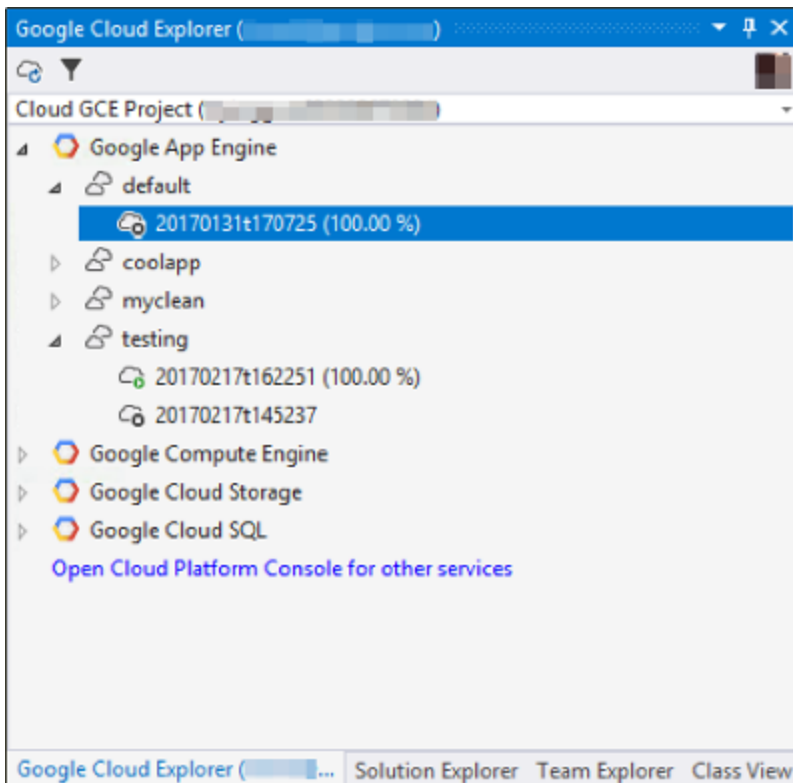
Google Cloud Explorer ([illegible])

Cloud GCE Project ([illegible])

Google App Engine
default
20170131t170725 (100.00 %)
coolapp
myclean
testing
20170217t162251 (100.00 %)
20170217t145237
Google Compute Engine
Google Cloud Storage
Google Cloud SQL
Open Cloud Platform Console for other services

Google Cloud Explorer ([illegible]... Solution Explorer Team Explorer Class View